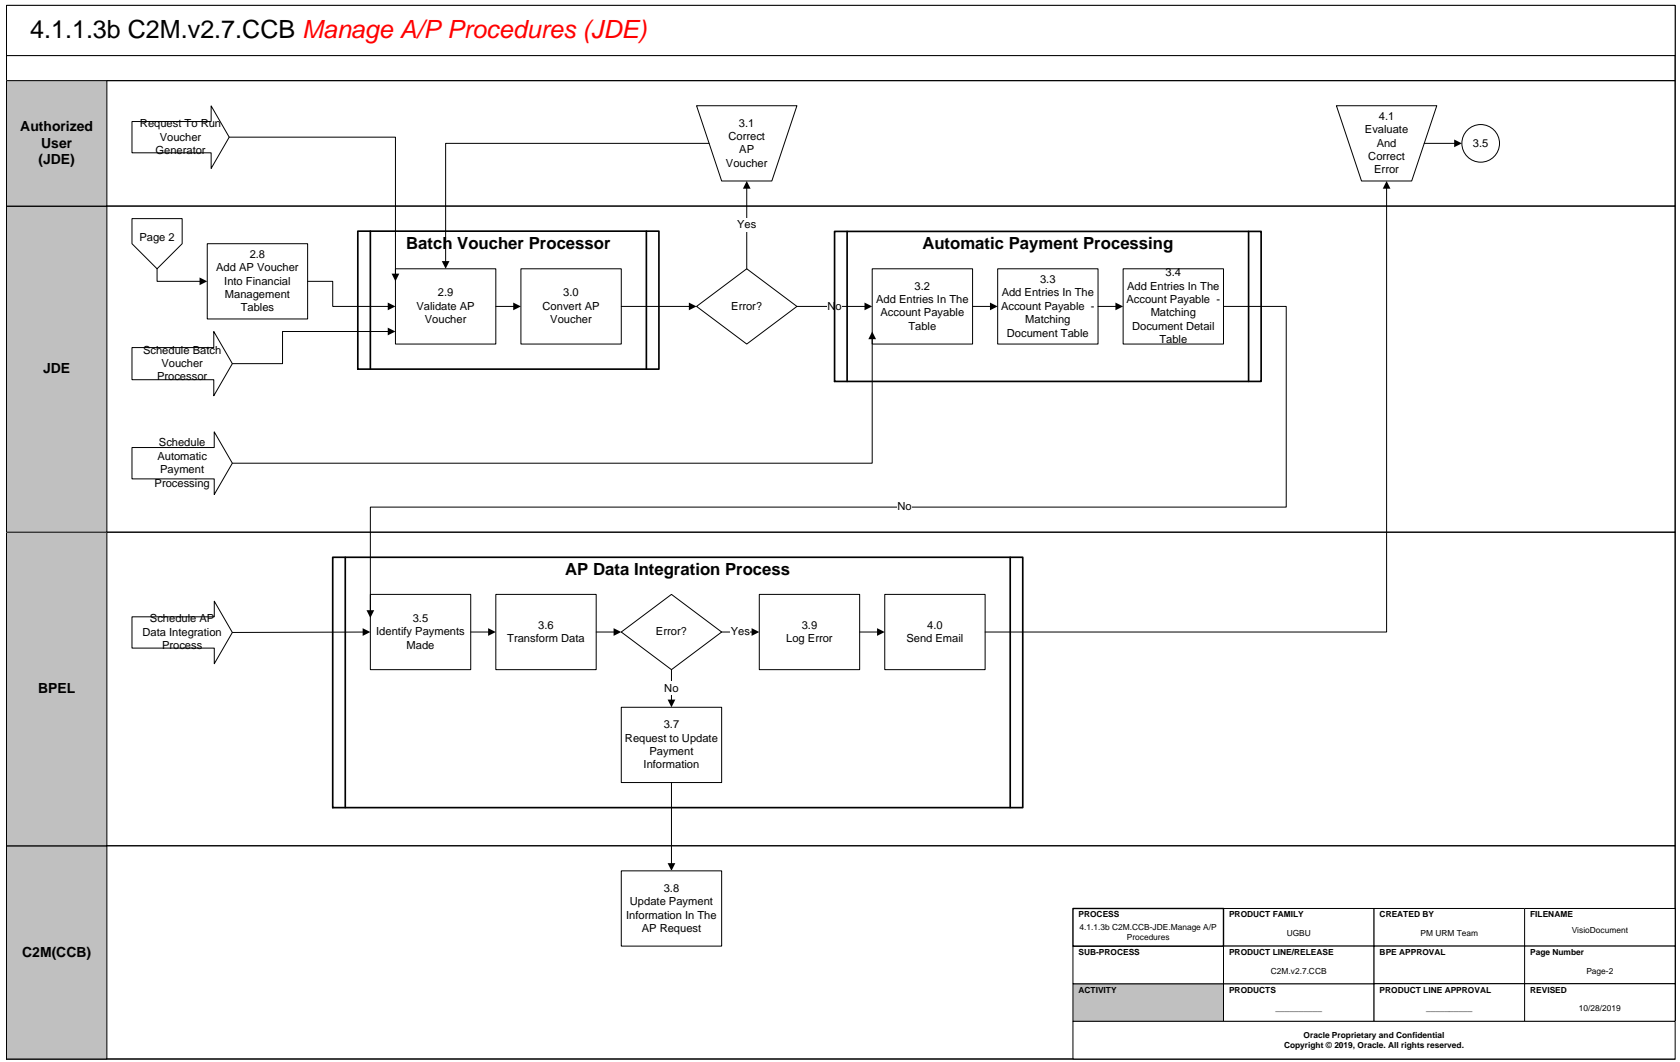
4.1.1.3b C2M.v2.7.CCB *Manage A/P Procedures (JDE)*

Authorized User (JDE)

Request To Run Voucher Generator

3.1 Correct AP Voucher

4.1 Evaluate And Correct Error

3.5

JDE

Page 2

2.8 Add AP Voucher Into Financial Management Tables

Batch Voucher Processor

2.9 Validate AP Voucher

3.0 Convert AP Voucher

Yes

Error?

No

Automatic Payment Processing

3.2 Add Entries In The Account Payable Table

3.3 Add Entries In The Account Payable - Matching Document Table

3.4 Add Entries In The Account Payable - Matching Document Detail Table

Schedule Batch Voucher Processor

Schedule Automatic Payment Processing

No

BPEL

AP Data Integration Process

Schedule AP Data Integration Process

3.5 Identify Payments Made

3.6 Transform Data

Error?

Yes

3.9 Log Error

4.0 Send Email

No

3.7 Request to Update Payment Information

C2M(CCB)

3.8 Update Payment Information In The AP Request

| PROCESS 4.1.1.3b C2M.CCB-JDE.Manage A/P Procedures | PRODUCT FAMILY UGBU | CREATED BY PM URM Team | FILENAME VisioDocument |
|---|---|---|---|
| SUB-PROCESS | PRODUCT LINE/RELEASE C2M.v2.7.CCB | BPE APPROVAL | Page Number Page-2 |
| ACTIVITY | PRODUCTS ________ | PRODUCT LINE APPROVAL ________ | REVISED 10/28/2019 |

Oracle Proprietary and Confidential
Copyright © 2019, Oracle. All rights reserved.